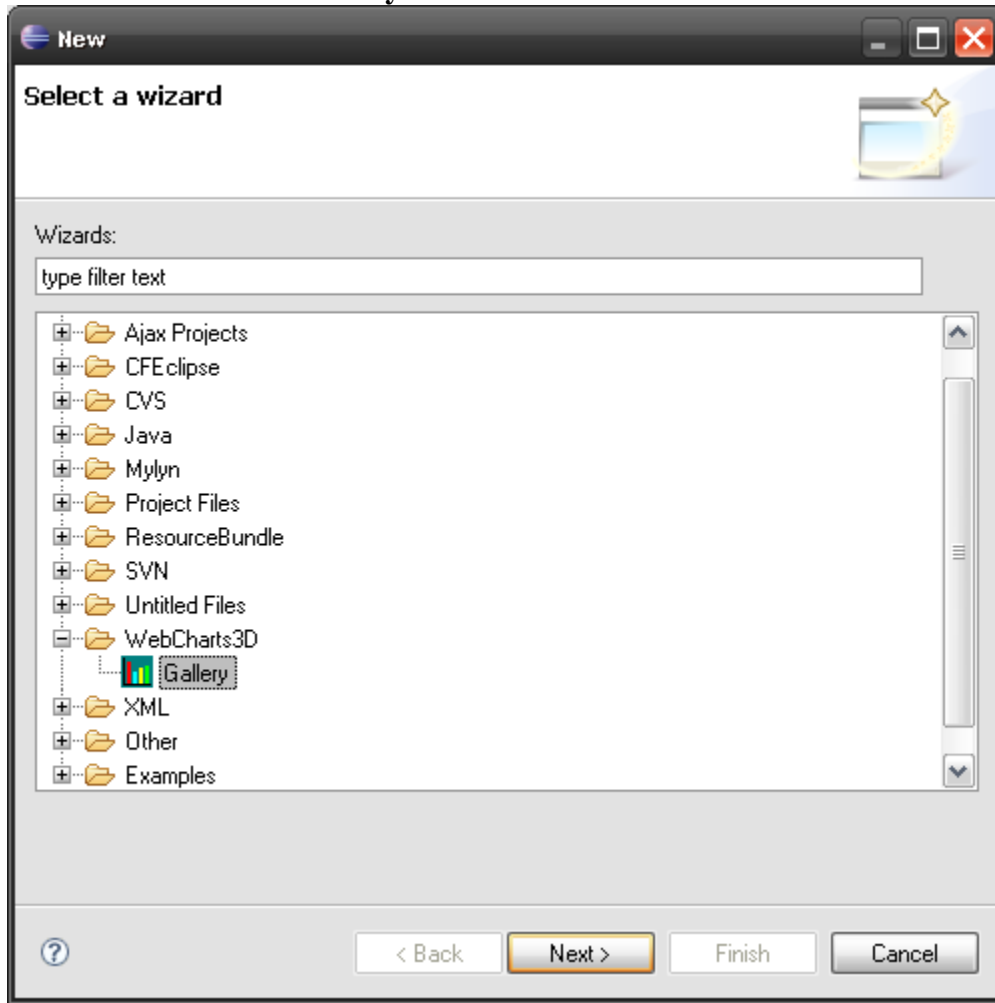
New

Select a wizard

Wizards:

type filter text

Ajax Projects
CFEclipse
CVS
Java
Mylyn
Project Files
ResourceBundle
SVN
Untitled Files
WebCharts3D
Gallery
XML
Other
Examples

< Back
Next >
Finish
Cancel